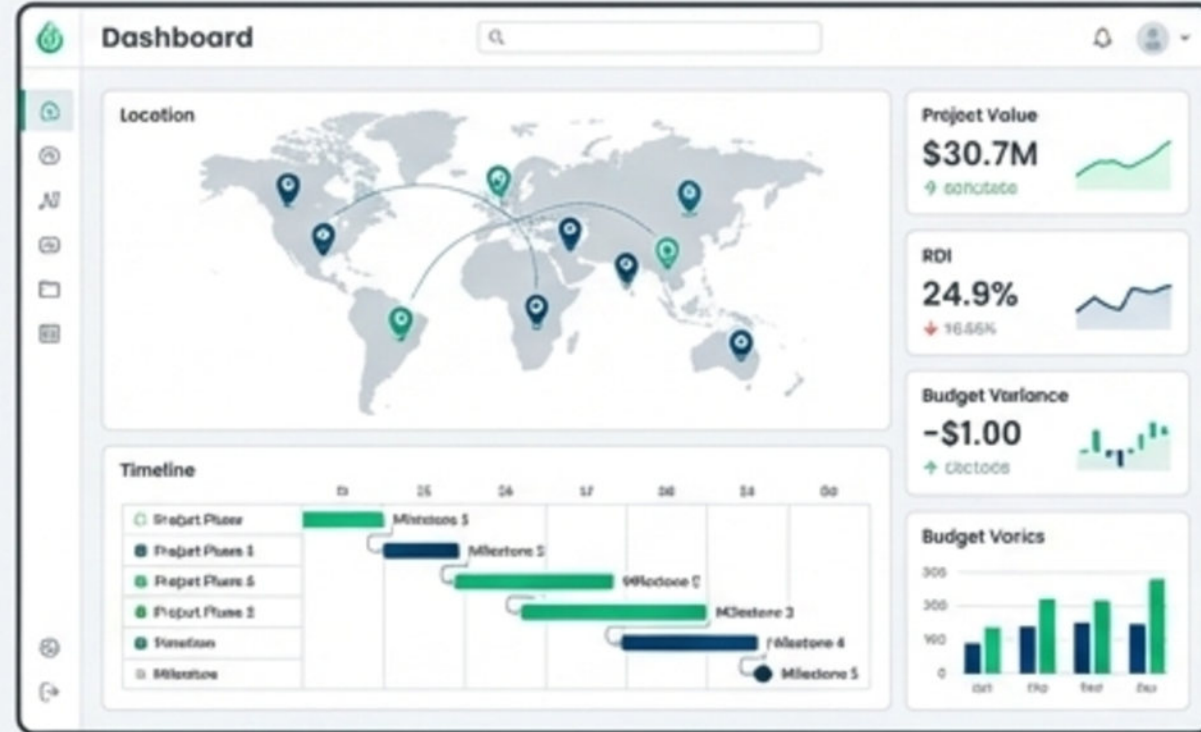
Dashboard

Location

Project Value
$30.7M
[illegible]

RDI
24.9%
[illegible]

Budget Variance
-$1.00
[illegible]

Timeline

| | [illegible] | 25 | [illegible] | 17 | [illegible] | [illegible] | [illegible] |
|---|---|---|---|---|---|---|---|
| Project Phase | Milestone 1 | | | | | | |
| Project Phase 1 | | Milestone 2 | | | | | |
| Project Phase 5 | | | Milestone 2 | | | | |
| Project Phase 2 | | | | Milestone 3 | | | |
| Timeline | | | | | Milestone 4 | | |
| Milestone | | | | | | Milestone 5 | |

Budget Vorics
300
300
100
0
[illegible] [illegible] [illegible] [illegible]